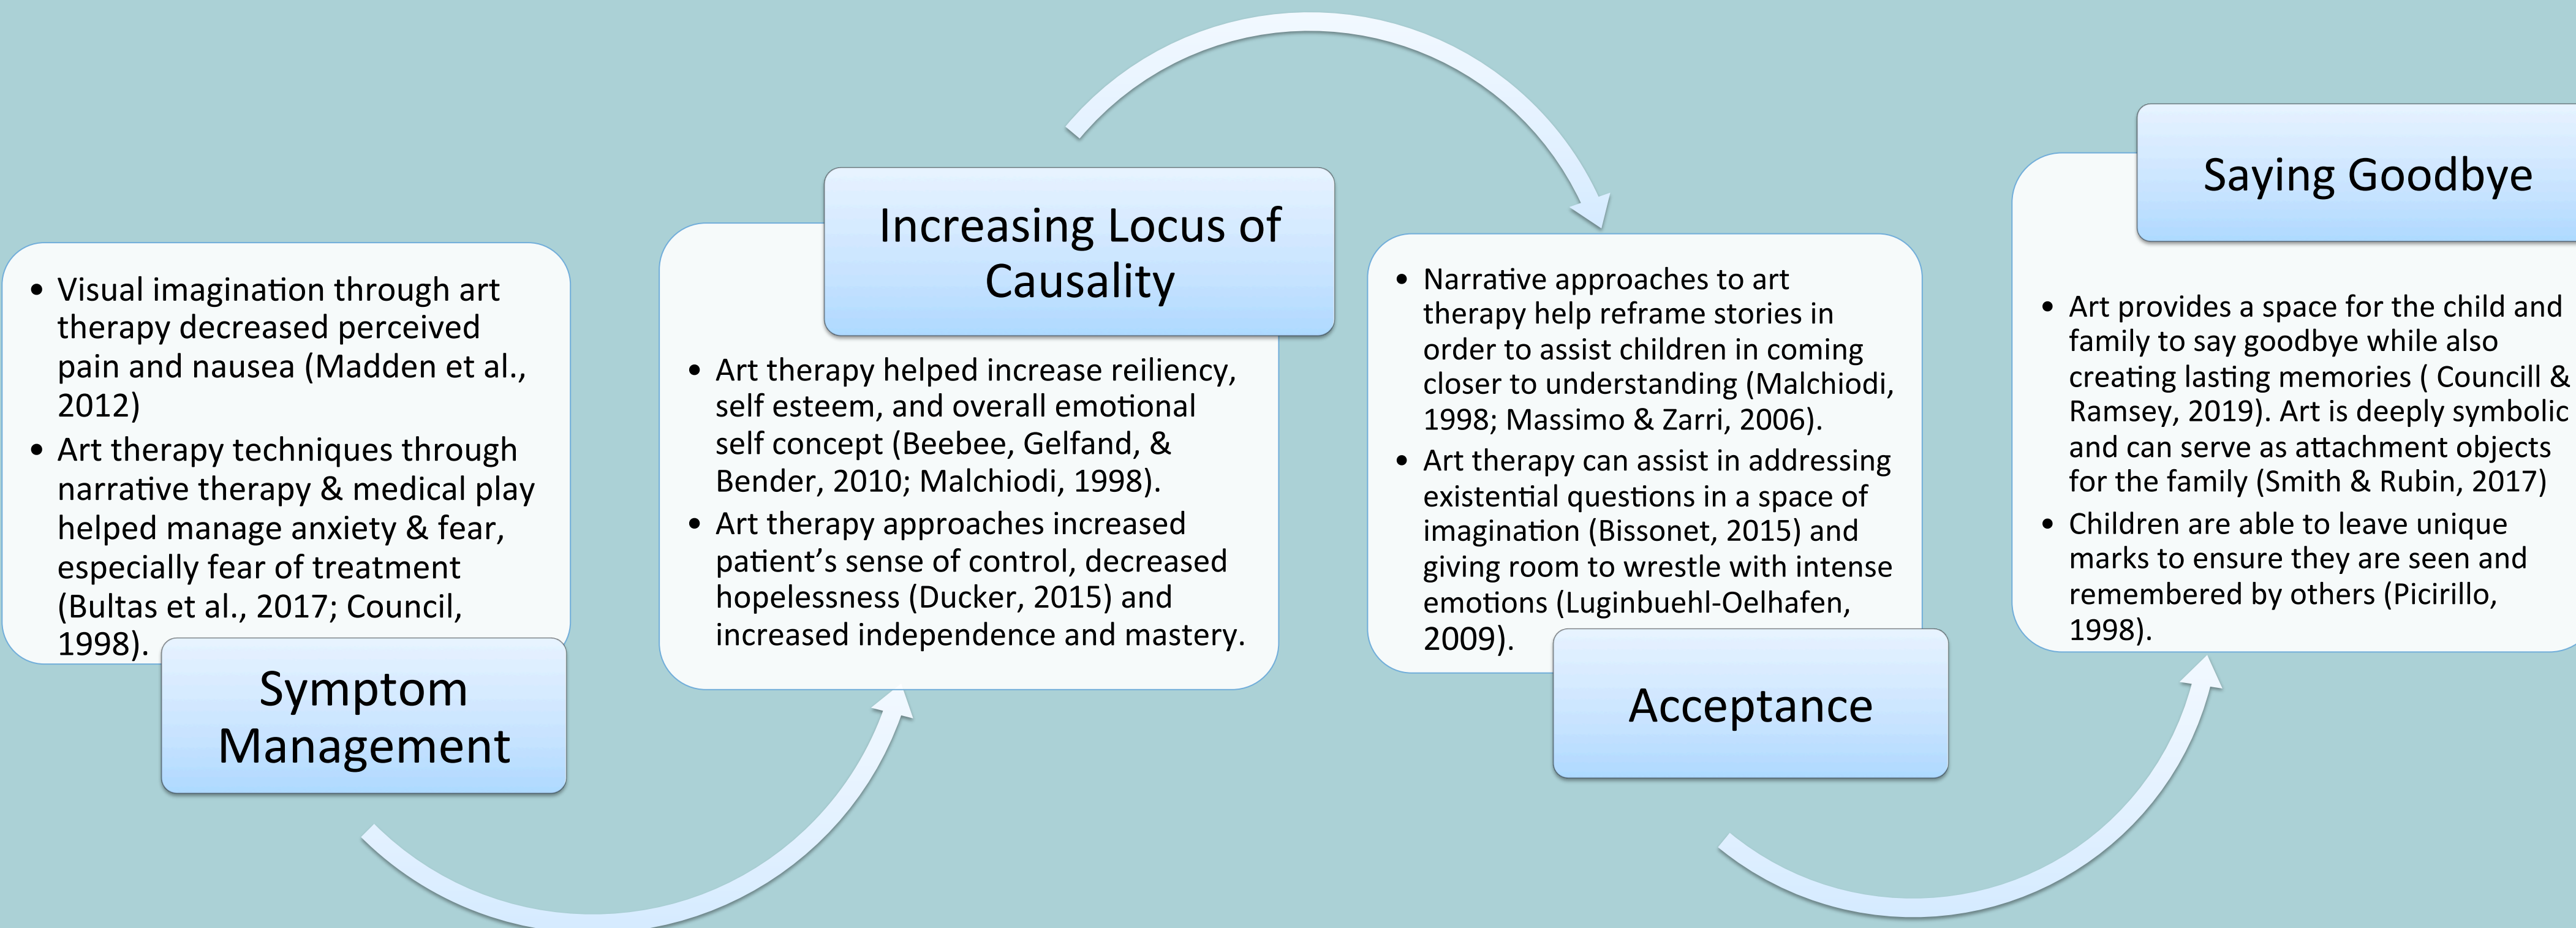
- Visual imagination through art therapy decreased perceived pain and nausea (Madden et al., 2012)
- Art therapy techniques through narrative therapy & medical play helped manage anxiety & fear, especially fear of treatment (Bultas et al., 2017; Council, 1998).

Symptom Management

Increasing Locus of Causality

- Art therapy helped increase reiliency, self esteem, and overall emotional self concept (Beebee, Gelfand, & Bender, 2010; Malchiodi, 1998).
- Art therapy approaches increased patient's sense of control, decreased hopelessness (Ducker, 2015) and increased independence and mastery.

- Narrative approaches to art therapy help reframe stories in order to assist children in coming closer to understanding (Malchiodi, 1998; Massimo & Zarri, 2006).
- Art therapy can assist in addressing existential questions in a space of imagination (Bissonet, 2015) and giving room to wrestle with intense emotions (Luginbuehl-Oelhafen, 2009).

Acceptance

Saying Goodbye

- Art provides a space for the child and family to say goodbye while also creating lasting memories ( Councill & Ramsey, 2019). Art is deeply symbolic and can serve as attachment objects for the family (Smith & Rubin, 2017)
- Children are able to leave unique marks to ensure they are seen and remembered by others (Picirillo, 1998).